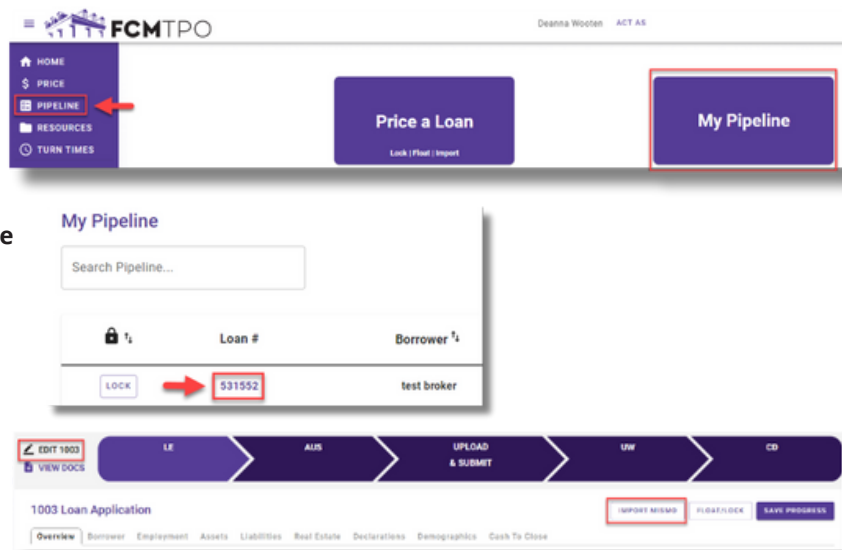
FCMTPO

Deanna Wooten ACT AS

HOME
PRICE
PIPELINE
RESOURCES
TURN TIMES

Price a Loan
Lock | Float | Import

My Pipeline

e

My Pipeline

Search Pipeline...

| | Loan # | Borrower |
|---|---|---|
| LOCK | 531552 | test broker |

EDIT 1003
VIEW DOCS

LE
AUS
UPLOAD & SUBMIT
UW
CD

1003 Loan Application

IMPORT MISMO
FLOAT/LOCK
SAVE PROGRESS

Overview Borrower Employment Assets Liabilities Real Estate Declarations Demographics Cash To Close